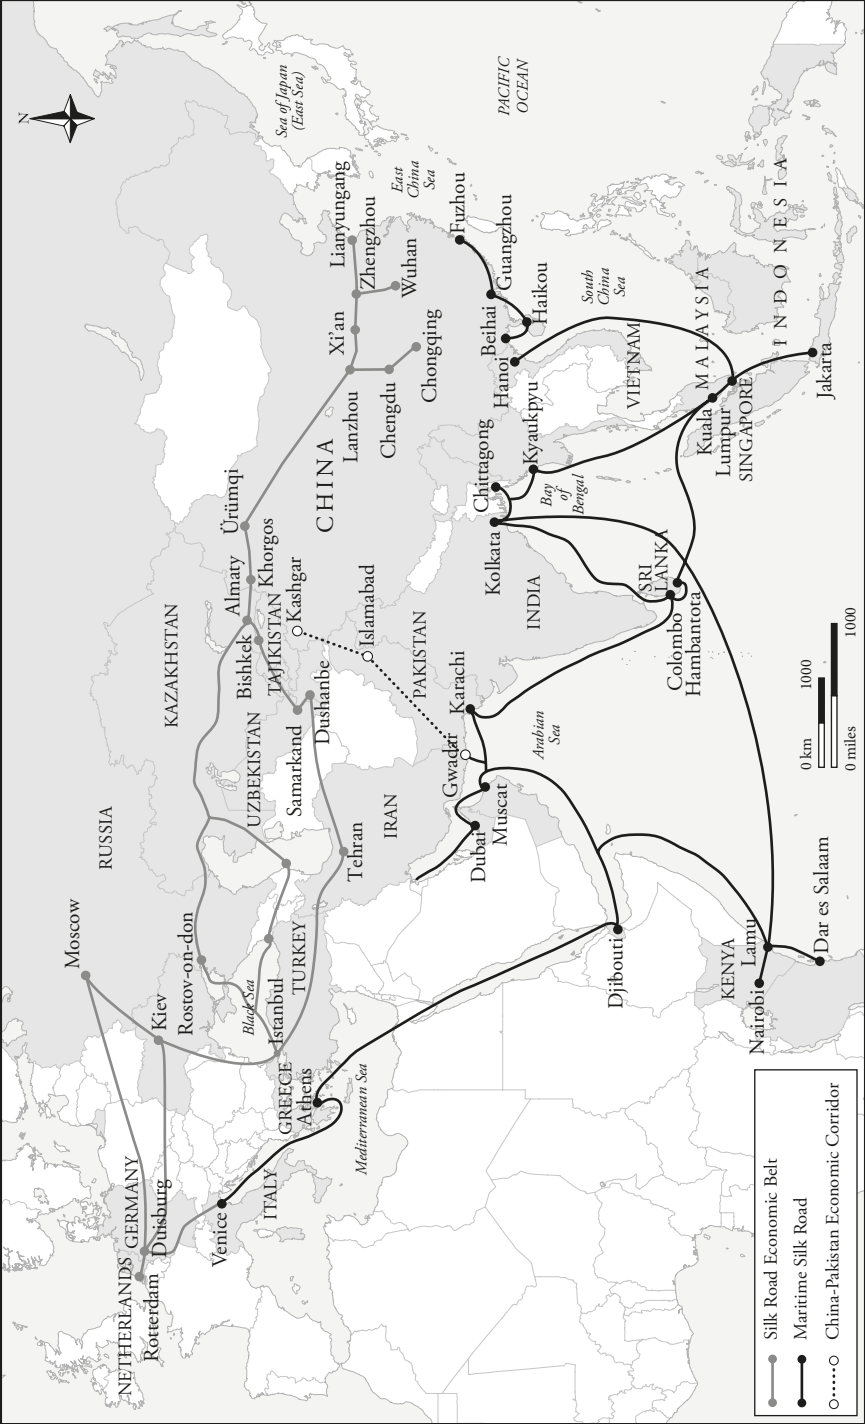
N

Sea of Japan (East Sea)

PACIFIC OCEAN

East China Sea

Lianyungang
Zhengzhou
Wuhan
Xi'an
Chongqing
Lanzhou
Chengdu
CHINA
Ürümqi
Khorgos
Almaty
Kashgar
Bishkek
TAJIKISTAN
Islamabad
Dushanbe
Samarkand
KAZAKHSTAN
UZBEKISTAN
RUSSIA
PAKISTAN
INDIA
IRAN
Tehran
Karachi
Gwadar
Muscat
Dubai
Arabian Sea
Kolkata
Chittagong
Bay of Bengal
Kyaukpyu
SRI LANKA
Colombo
Hambantota
Kuala Lumpur
SINGAPORE
MALAYSIA
VIETNAM
Hanoi
Beihai
Haikou
Guangzhou
Fuzhou
South China Sea
INDONESIA
Jakarta
Moscow
Kiev
Rostov-on-don
Black Sea
Istanbul
TURKEY
GREECE
Athens
Mediterranean Sea
ITALY
Venice
GERMANY
Duisburg
NETHERLANDS
Rotterdam
Djibouti
KENYA
Nairobi
Lamu
Dar es Salaam

0 km 1000
0 miles 1000

Silk Road Economic Belt
Maritime Silk Road
China-Pakistan Economic Corridor